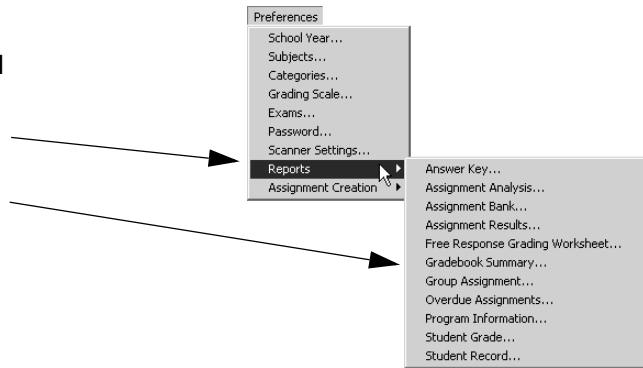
Preferences
School Year...
Subjects...
Categories...
Grading Scale...
Exams...
Password...
Scanner Settings...
Reports
Assignment Creation

Answer Key...
Assignment Analysis...
Assignment Bank...
Assignment Results...
Free Response Grading Worksheet...
Gradebook Summary...
Group Assignment...
Overdue Assignments...
Program Information...
Student Grade...
Student Record...